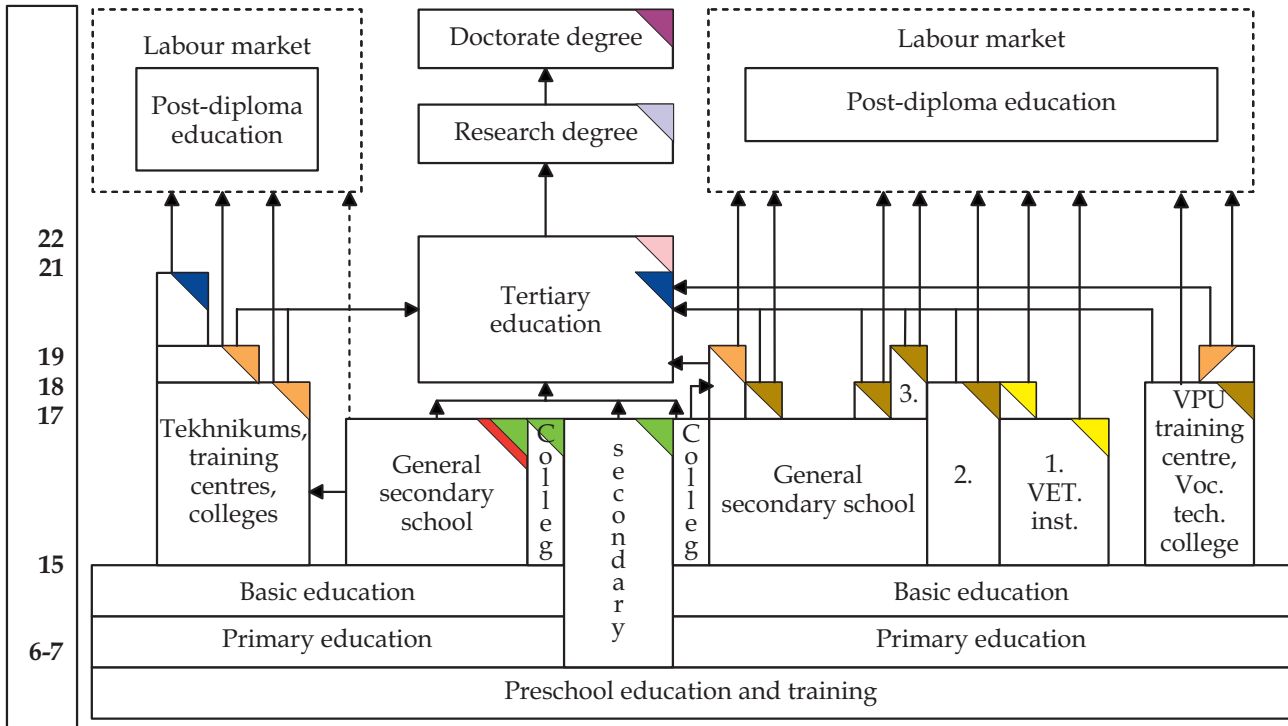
22
21
19
18
17
15
6-7

Labour market

Post-diploma education

Doctorate degree

Research degree

Labour market

Post-diploma education

Tertiary education

Tekhnikums, training centres, colleges

General secondary school

College

secondary

College

General secondary school

3.

2.

1. VET. inst.

VPU training centre, Voc. tech. college

Basic education

Basic education

Primary education

Primary education

Preschool education and training